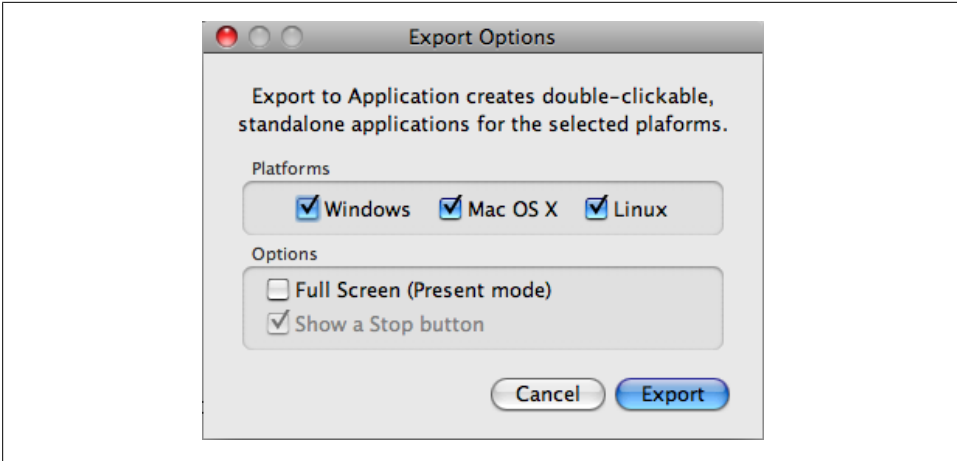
Export Options

Export to Application creates double-clickable, standalone applications for the selected plaforms.

Platforms

Windows
Mac OS X
Linux

Options

Full Screen (Present mode)
Show a Stop button

Cancel
Export